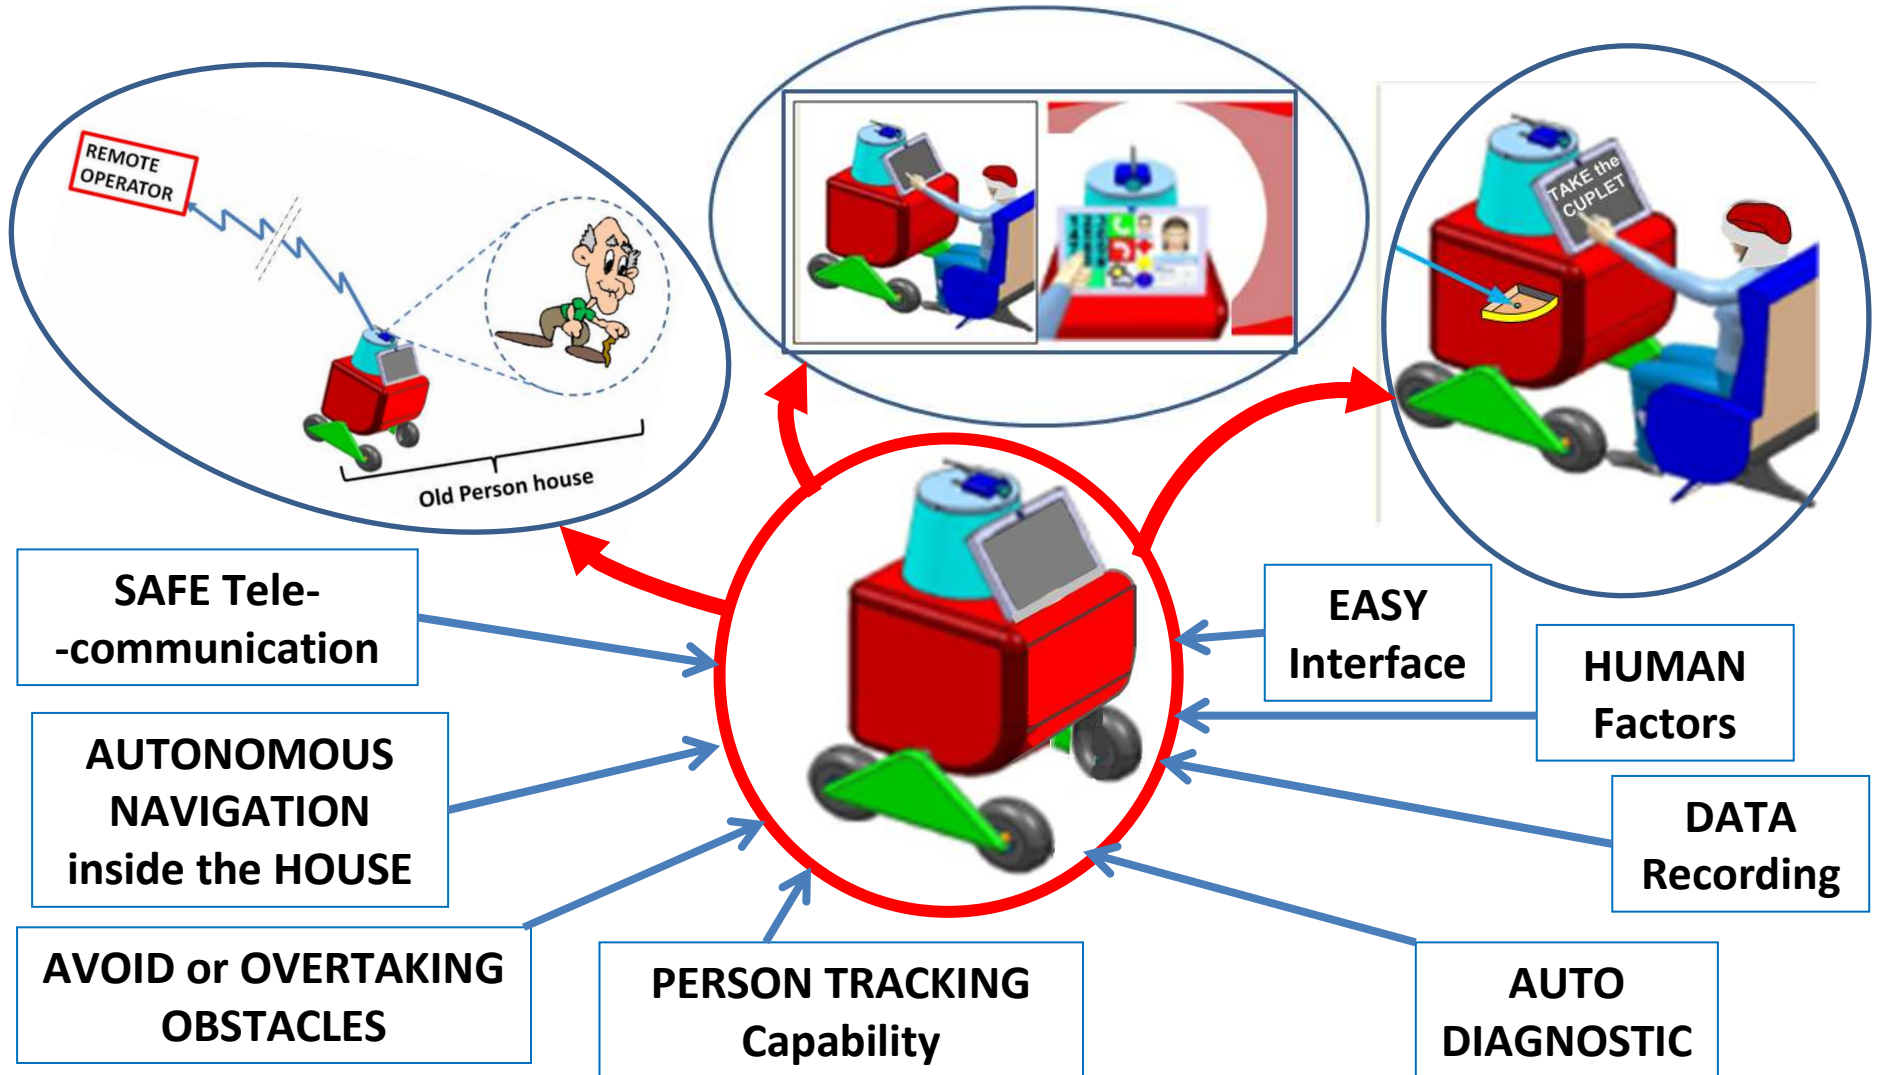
REMOTE OPERATOR

Old Person house

TAKE the CUPLET

SAFE Tele--communication

AUTONOMOUS NAVIGATION inside the HOUSE

AVOID or OVERTAKING OBSTACLES

PERSON TRACKING Capability

EASY Interface

HUMAN Factors

DATA Recording

AUTO DIAGNOSTIC